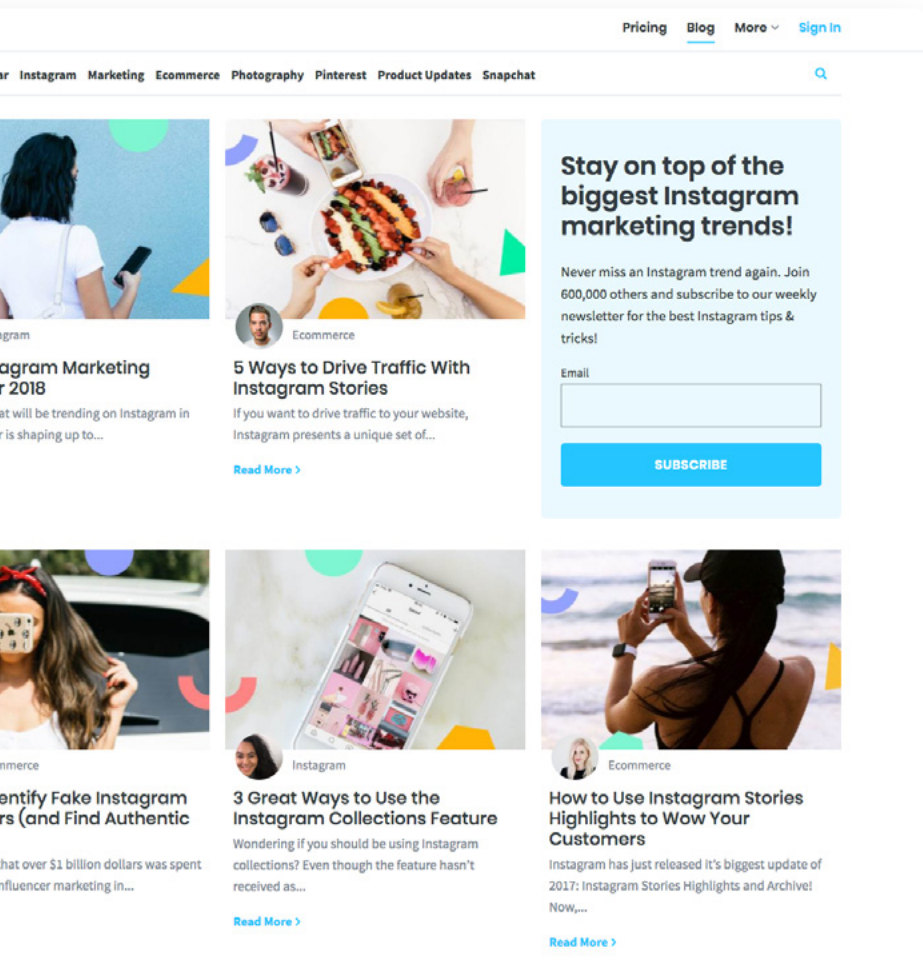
Pricing Blog More Sign In

ar Instagram Marketing Ecommerce Photography Pinterest Product Updates Snapchat

agram

agram Marketing
r 2018

at will be trending on Instagram in
r is shaping up to...

Ecommerce

5 Ways to Drive Traffic With Instagram Stories

If you want to drive traffic to your website, Instagram presents a unique set of...

Read More >

Stay on top of the biggest Instagram marketing trends!

Never miss an Instagram trend again. Join 600,000 others and subscribe to our weekly newsletter for the best Instagram tips & tricks!

Email

SUBSCRIBE

mmerce

entify Fake Instagram
rs (and Find Authentic

hat over $1 billion dollars was spent
nfluencer marketing in...

Instagram

3 Great Ways to Use the Instagram Collections Feature

Wondering if you should be using Instagram collections? Even though the feature hasn't received as...

Read More >

Ecommerce

How to Use Instagram Stories Highlights to Wow Your Customers

Instagram has just released it's biggest update of 2017: Instagram Stories Highlights and Archive! Now,...

Read More >